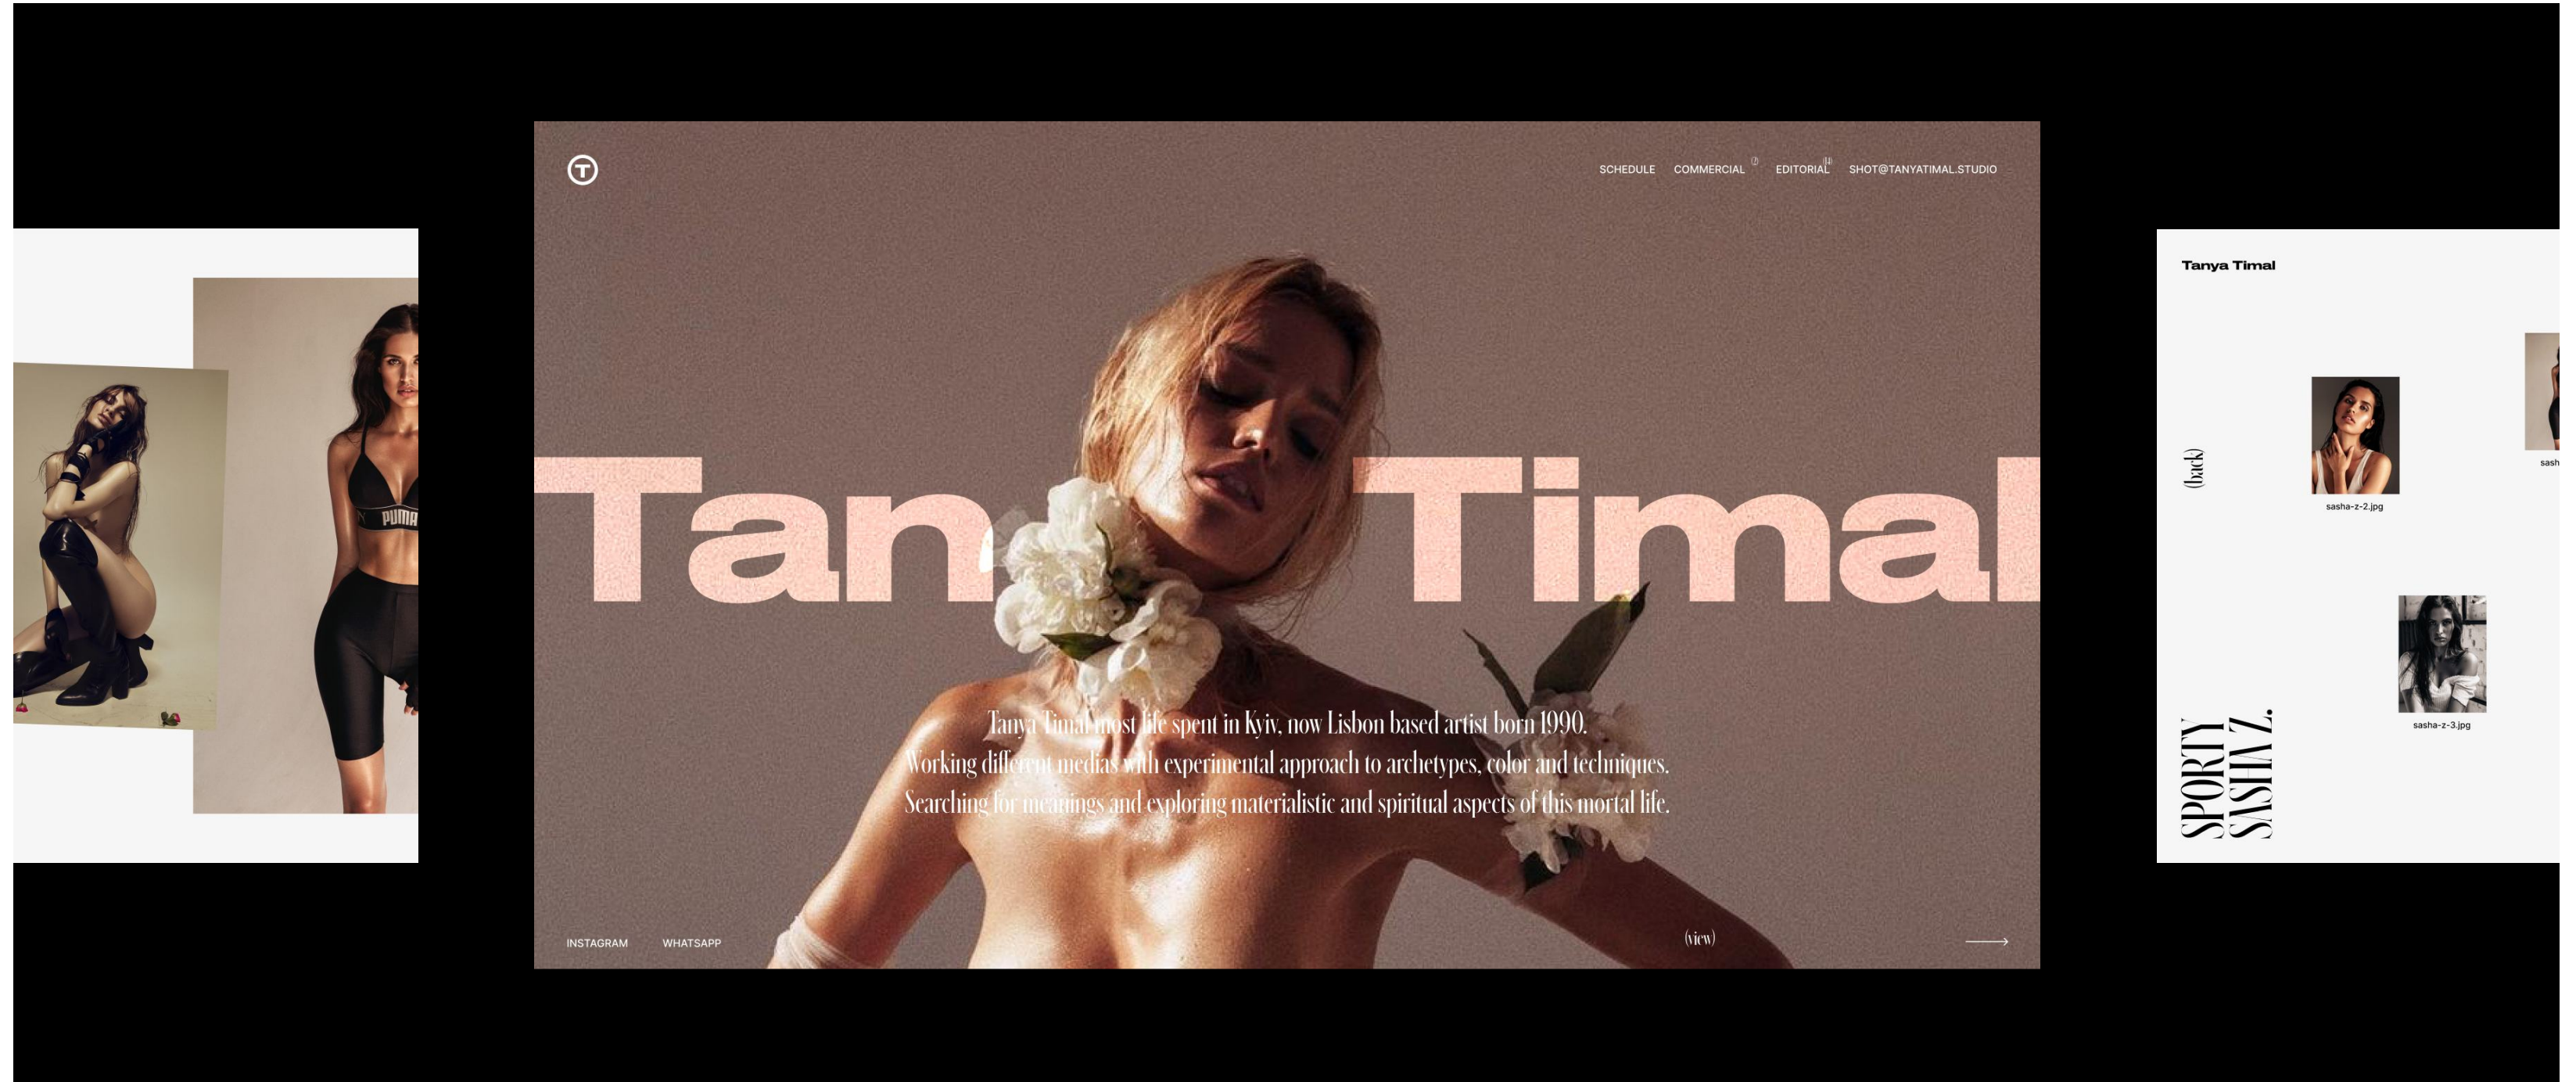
PUMA

T

SCHEDULE COMMERCIAL (7) EDITORIAL (4) SHOT@TANYATIMAL.STUDIO

Tan Timal

Tanya Timal most life spent in Kyiv, now Lisbon based artist born 1990.
Working different medias with experimental approach to archetypes, color and techniques.
Searching for meanings and exploring materialistic and spiritual aspects of this mortal life.

INSTAGRAM WHATSAPP

(view)

Tanya Timal

(back)

sasha-z-2.jpg

sash

sasha-z-3.jpg

SPORTY SASHA Z.